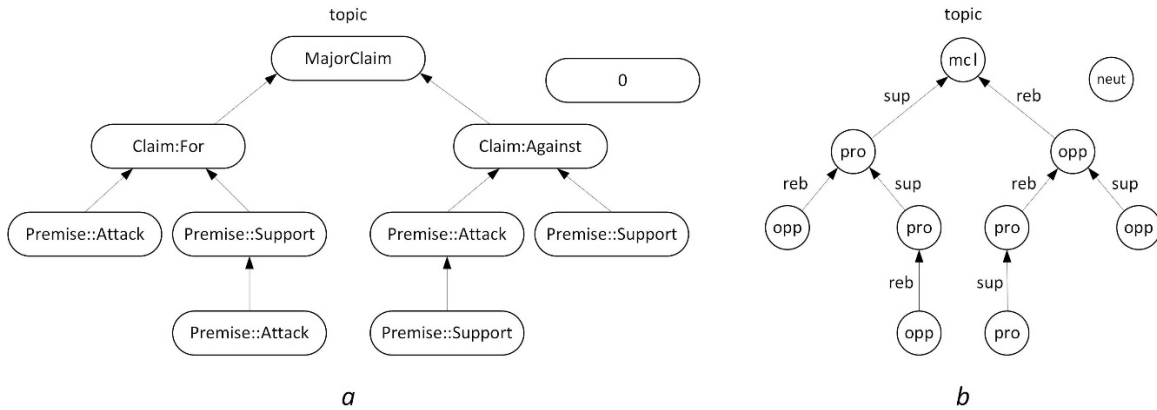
topic

MajorClaim

0

Claim:For

Claim:Against

Premise::Attack

Premise::Support

Premise::Attack

Premise::Support

Premise::Attack

Premise::Support

a

topic

mcl

neut

sup

reb

pro

opp

reb

sup

reb

sup

opp

pro

pro

opp

reb

sup

opp

pro

b